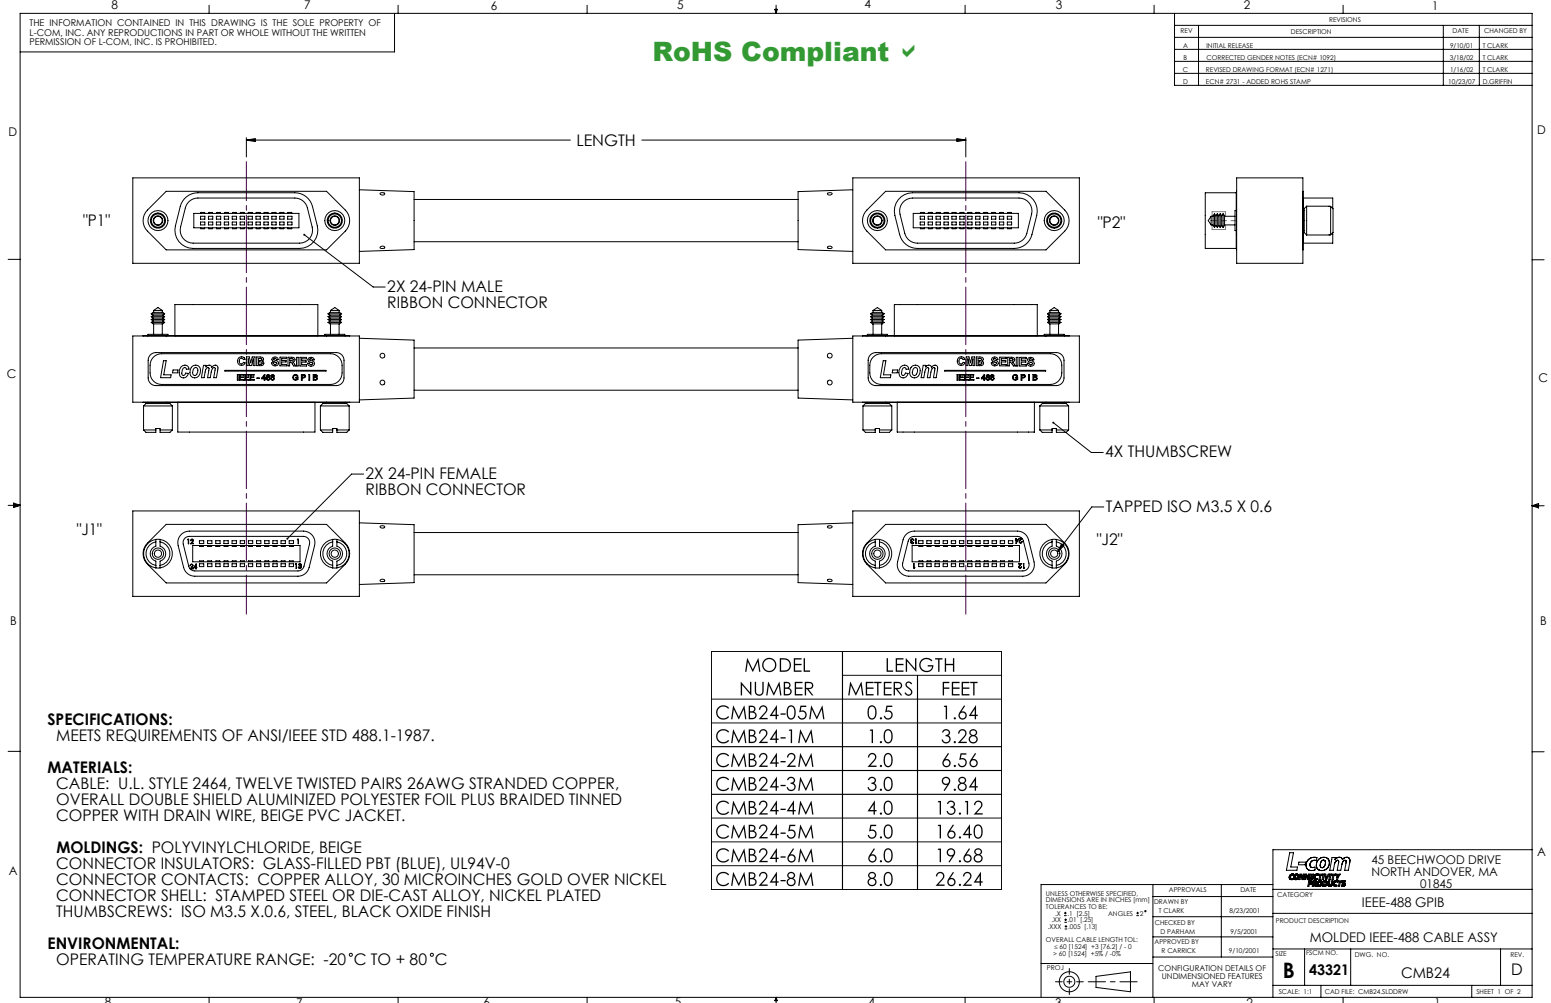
8 7 6 5 4 3 2 1

THE INFORMATION CONTAINED IN THIS DRAWING IS THE SOLE PROPERTY OF L-COM, INC. ANY REPRODUCTIONS IN PART OR WHOLE WITHOUT THE WRITTEN PERMISSION OF L-COM, INC. IS PROHIBITED.

RoHS Compliant ✔

| REVISIONS | | | |
|---|---|---|---|
| REV | DESCRIPTION | DATE | CHANGED BY |
| A | INITIAL RELEASE | 9/10/01 | T.CLARK |
| B | CORRECTED GENDER NOTES (ECN# 1092) | 3/18/02 | T.CLARK |
| C | REVISED DRAWING FORMAT (ECN# 1271) | 1/16/02 | T.CLARK |
| D | ECN# 2731 - ADDED ROHS STAMP | 10/23/07 | D.GRIFFIN |

D

LENGTH

"P1"

"P2"

2X 24-PIN MALE RIBBON CONNECTOR

C

L-com CMB SERIES IEEE-488 GPIB

L-com CMB SERIES IEEE-488 GPIB

4X THUMBSCREW

2X 24-PIN FEMALE RIBBON CONNECTOR

TAPPED ISO M3.5 X 0.6

"J1"

"J2"

12 1 24 13

B

| MODEL NUMBER | LENGTH METERS | FEET |
|---|---|---|
| CMB24-05M | 0.5 | 1.64 |
| CMB24-1M | 1.0 | 3.28 |
| CMB24-2M | 2.0 | 6.56 |
| CMB24-3M | 3.0 | 9.84 |
| CMB24-4M | 4.0 | 13.12 |
| CMB24-5M | 5.0 | 16.40 |
| CMB24-6M | 6.0 | 19.68 |
| CMB24-8M | 8.0 | 26.24 |

SPECIFICATIONS:
MEETS REQUIREMENTS OF ANSI/IEEE STD 488.1-1987.

MATERIALS:
CABLE: U.L. STYLE 2464, TWELVE TWISTED PAIRS 26AWG STRANDED COPPER, OVERALL DOUBLE SHIELD ALUMINIZED POLYESTER FOIL PLUS BRAIDED TINNED COPPER WITH DRAIN WIRE, BEIGE PVC JACKET.

MOLDINGS: POLYVINYLCHLORIDE, BEIGE
CONNECTOR INSULATORS: GLASS-FILLED PBT (BLUE), UL94V-0
CONNECTOR CONTACTS: COPPER ALLOY, 30 MICROINCHES GOLD OVER NICKEL
CONNECTOR SHELL: STAMPED STEEL OR DIE-CAST ALLOY, NICKEL PLATED
THUMBSCREWS: ISO M3.5 X.0.6, STEEL, BLACK OXIDE FINISH

ENVIRONMENTAL:
OPERATING TEMPERATURE RANGE: -20°C TO + 80°C

A

UNLESS OTHERWISE SPECIFIED, DIMENSIONS ARE IN INCHES [mm] TOLERANCES TO BE: .X ±.1 [2.5] .XX ±.01 [.25] .XXX ±.005 [.13] ANGLES ±2°
OVERALL CABLE LENGTH TOL: ≤ 60 [1524] +3 [76.2] / -0 > 60 [1524] +5% / -0%
PROJ.

APPROVALS | DATE
DRAWN BY T CLARK | 8/23/2001
CHECKED BY D PARHAM | 9/5/2001
APPROVED BY R CARRICK | 9/10/2001
CONFIGURATION DETAILS OF UNDIMENSIONED FEATURES MAY VARY

L-com CONNECTIVITY PRODUCTS
45 BEECHWOOD DRIVE NORTH ANDOVER, MA 01845
CATEGORY IEEE-488 GPIB
PRODUCT DESCRIPTION MOLDED IEEE-488 CABLE ASSY
SIZE B FSCM NO. 43321 DWG. NO. CMB24 REV. D
SCALE: 1:1 CAD FILE: CMB24.SLDDRW SHEET 1 OF 2